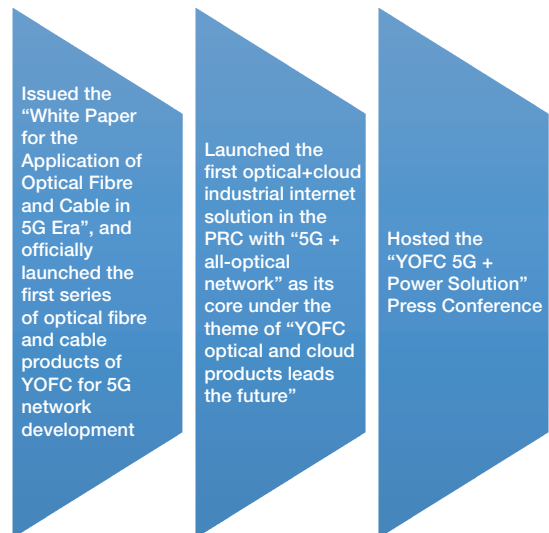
Issued the "White Paper for the Application of Optical Fibre and Cable in 5G Era", and officially launched the first series of optical fibre and cable products of YOFC for 5G network development

Launched the first optical+cloud industrial internet solution in the PRC with "5G + all-optical network" as its core under the theme of "YOFC optical and cloud products leads the future"

Hosted the "YOFC 5G + Power Solution" Press Conference